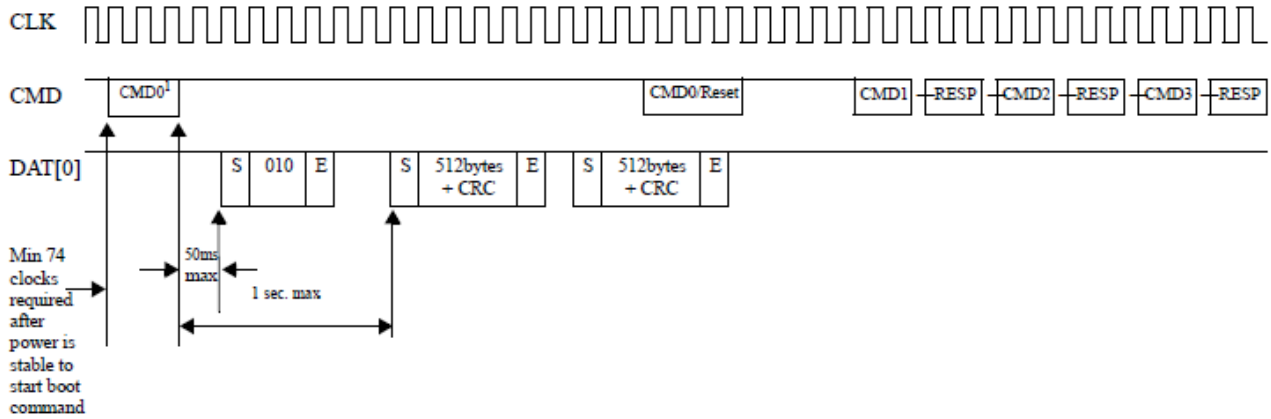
CLK

CMD

CMD0$^1$

CMD0/Reset

CMD1 RESP CMD2 RESP CMD3 RESP

DAT[0]

S 010 E

S 512bytes + CRC E

S 512bytes + CRC E

Min 74 clocks required after power is stable to start boot command

50ms max

1 sec. max